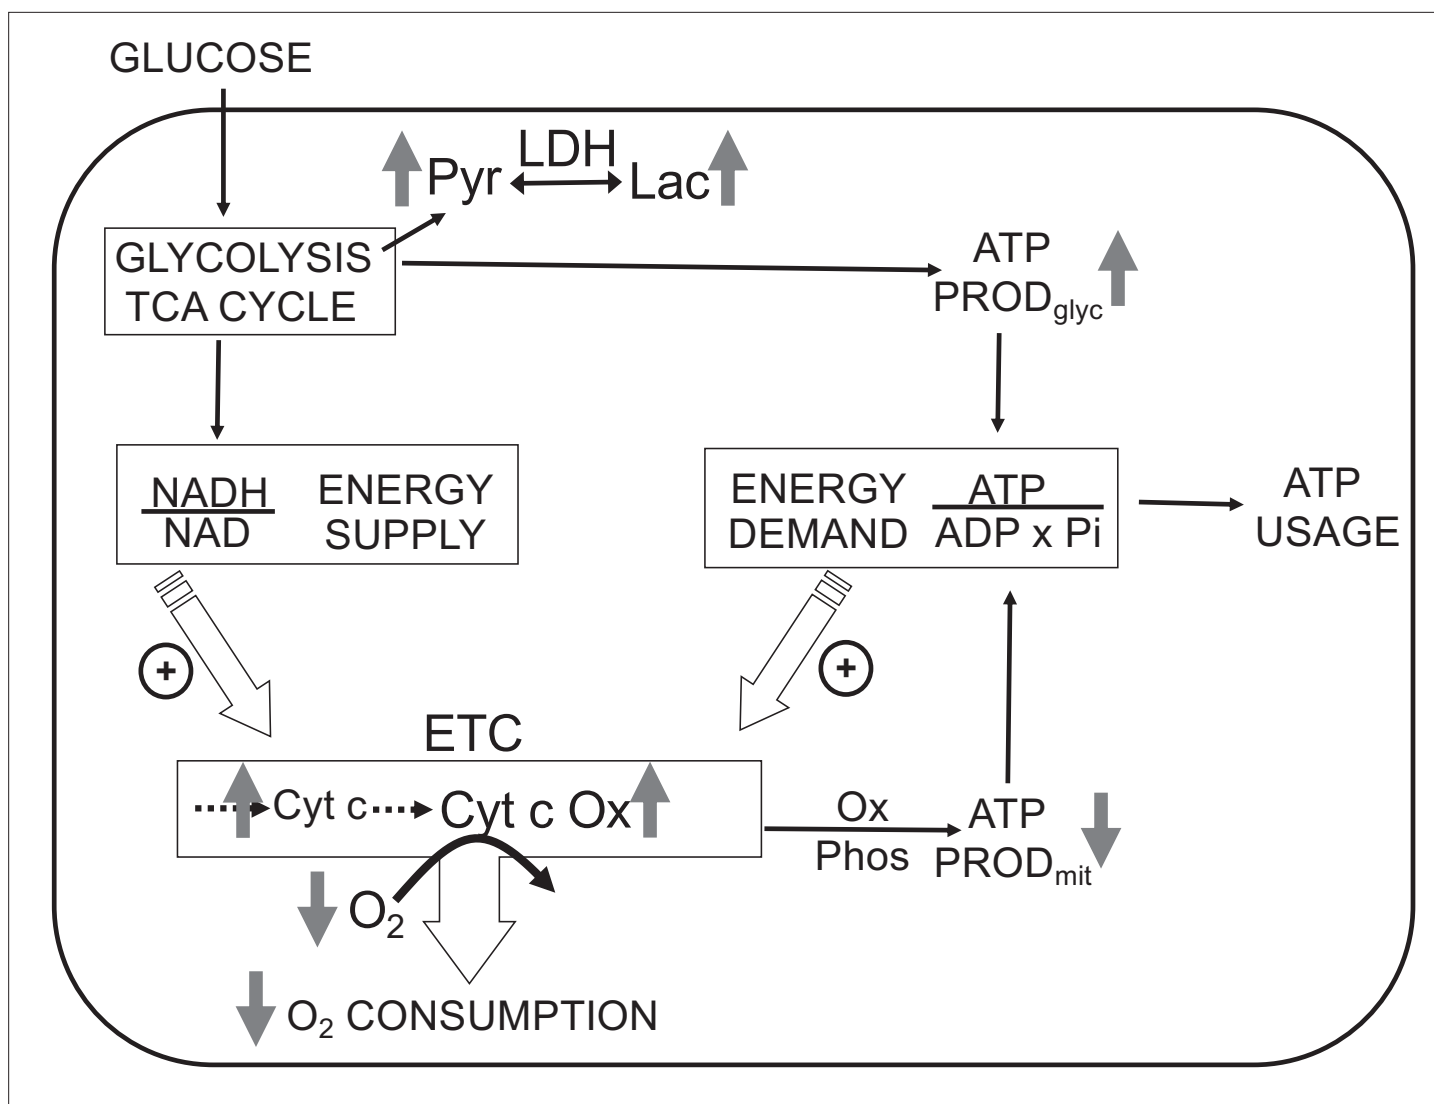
GLUCOSE

Pyr LDH Lac

GLYCOLYSIS
TCA CYCLE

ATP
PROD$_{glyc}$

$\frac{NADH}{NAD}$ ENERGY SUPPLY

ENERGY DEMAND $\frac{ATP}{ADP \times Pi}$

ATP
USAGE

+

+

ETC

Cyt c Cyt c Ox

Ox
Phos

ATP
PROD$_{mit}$

$O_2$

$O_2$ CONSUMPTION